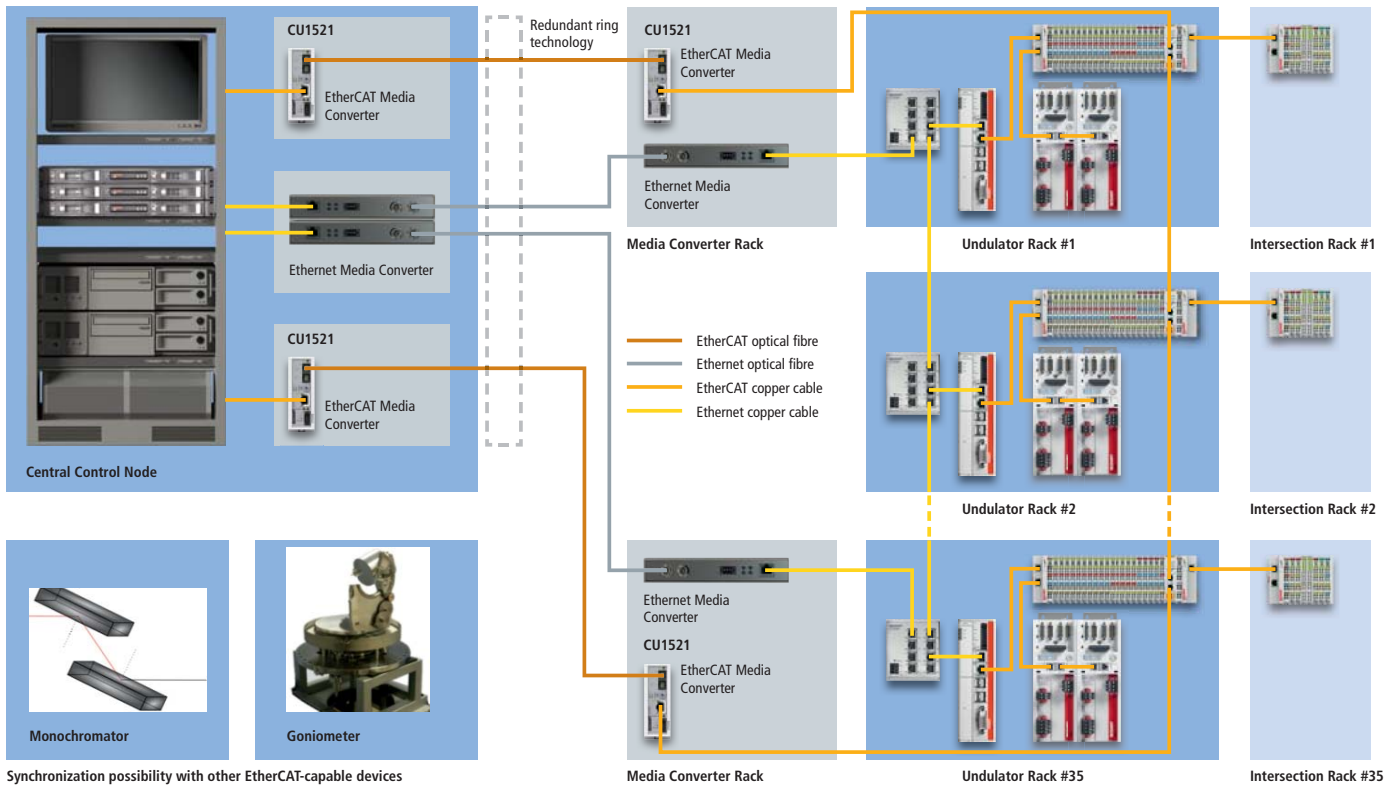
CU1521
EtherCAT Media Converter

Ethernet Media Converter

CU1521
EtherCAT Media Converter

Central Control Node

Redundant ring technology

CU1521
EtherCAT Media Converter

Ethernet Media Converter

Media Converter Rack

EtherCAT optical fibre
Ethernet optical fibre
EtherCAT copper cable
Ethernet copper cable

Ethernet Media Converter
CU1521
EtherCAT Media Converter

Media Converter Rack

Undulator Rack #1
Intersection Rack #1
Undulator Rack #2
Intersection Rack #2
Undulator Rack #35
Intersection Rack #35

Monochromator
Goniometer
Synchronization possibility with other EtherCAT-capable devices